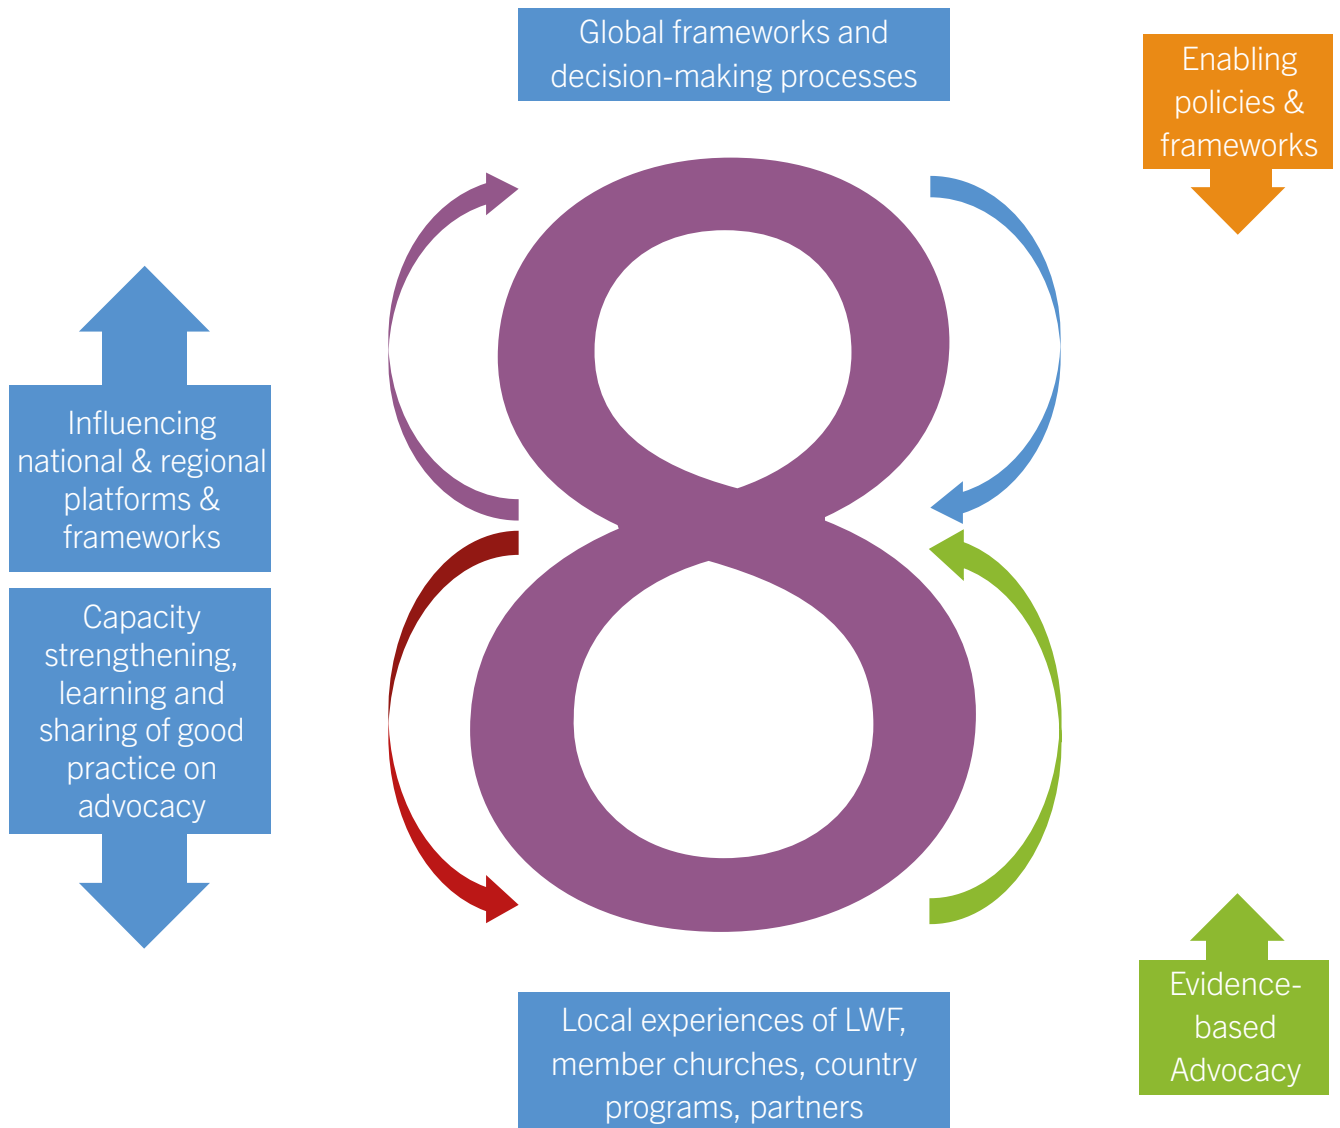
Global frameworks and decision-making processes

Enabling policies & frameworks

Influencing national & regional platforms & frameworks

Capacity strengthening, learning and sharing of good practice on advocacy

8

Local experiences of LWF, member churches, country programs, partners

Evidence-based Advocacy